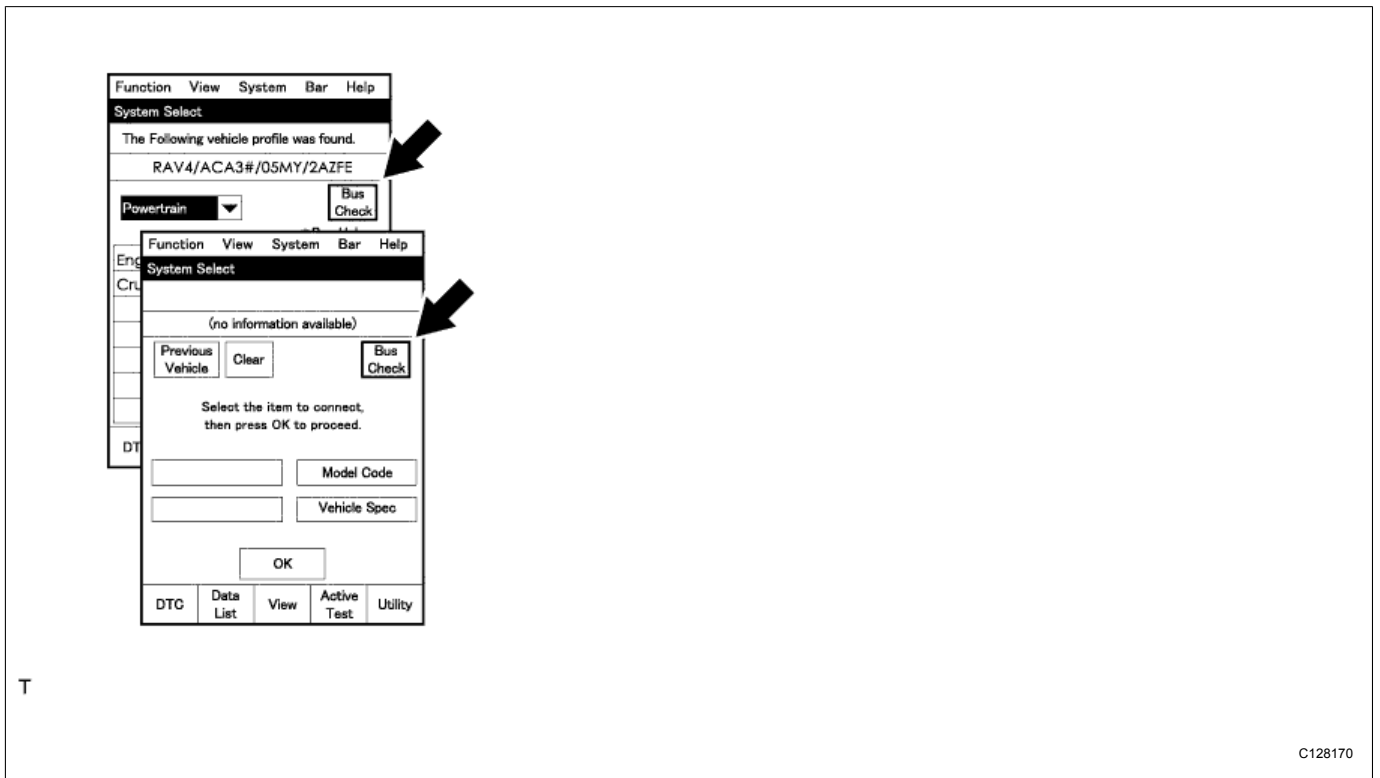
Function View System Bar Help
System Select
The Following vehicle profile was found.
RAV4/ACA3#/05MY/2AZFE
Powertrain
Bus Check
Eng
Cru
DT

Function View System Bar Help
System Select
(no information available)
Previous Vehicle
Clear
Bus Check
Select the item to connect, then press OK to proceed.
Model Code
Vehicle Spec
OK
DTC
Data List
View
Active Test
Utility

T

C128170